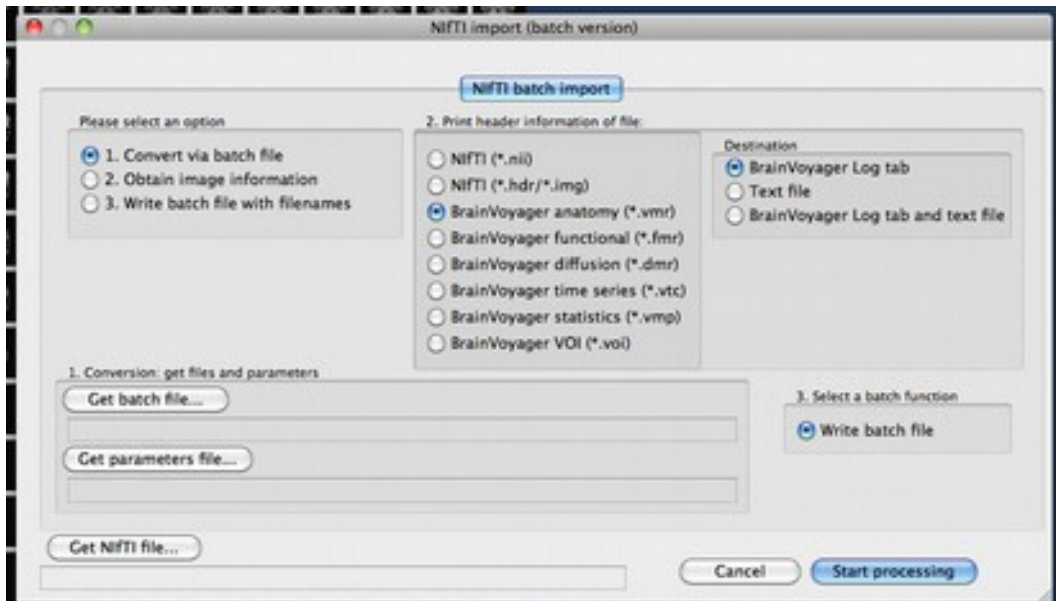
NIfTI import (batch version)

NIfTI batch import

Please select an option

1. Convert via batch file

2. Obtain image information

3. Write batch file with filenames

2. Print header information of file:

NIfTI (*.nii)

NIfTI (*.hdr/*.img)

BrainVoyager anatomy (*.vmr)

BrainVoyager functional (*.fmr)

BrainVoyager diffusion (*.dmr)

BrainVoyager time series (*.vtc)

BrainVoyager statistics (*.vmp)

BrainVoyager VOI (*.voi)

Destination

BrainVoyager Log tab

Text file

BrainVoyager Log tab and text file

1. Conversion: get files and parameters

Get batch file...

Get parameters file...

3. Select a batch function

Write batch file

Get NIfTI file...

Cancel

Start processing